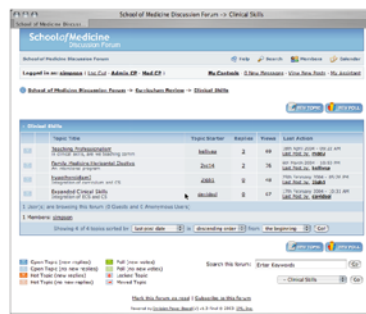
School of Medicine Discussion Forum -> Clinical Skills

School of Medicine Discuss...

SchoolofMedicine
Discussion Forum

School of Medicine Discussion Forum

Help Search Members Calendar

Logged in as: simpson ( Log Out ) Admin CP | Mod CP |

My Controls | 0 New Messages | View New Posts | My Assistant

School of Medicine Discussion Forum -> Curriculum Review -> Clinical Skills

NEW TOPIC NEW POLL

Clinical Skills

| | Topic Title | Topic Starter | Replies | Views | Last Action |
|---|---|---|---|---|---|
| | Teaching Professionalism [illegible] | kellyue | 3 | 48 | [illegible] Last Post by: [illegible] |
| | Family Medicine Horizontal Studies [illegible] | Zoch4 | 2 | 76 | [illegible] Last Post by: kellyue |
| | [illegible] | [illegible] | 0 | 36 | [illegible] Last Post by: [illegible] |
| | Expanded Clinical Skills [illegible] | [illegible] | 0 | 57 | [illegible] Last Post by: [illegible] |

1 User(s) are browsing this forum (0 Guests and 0 Anonymous Users)

1 Members: simpson

Showing 4 of 4 topics sorted by last post date in descending order from the beginning Go!

NEW TOPIC NEW POLL

Open Topic (new replies)
Open Topic (no new replies)
Hot Topic (new replies)
Hot Topic (no new replies)
Poll (new votes)
Poll (no new votes)
Locked Topic
Moved Topic

Search this forum: Enter Keywords Go

-- Clinical Skills Go

Mark this forum as read | Subscribe to this forum

Powered by Invision Power Board(U) v1.3 Final © 2003 IPS, Inc.